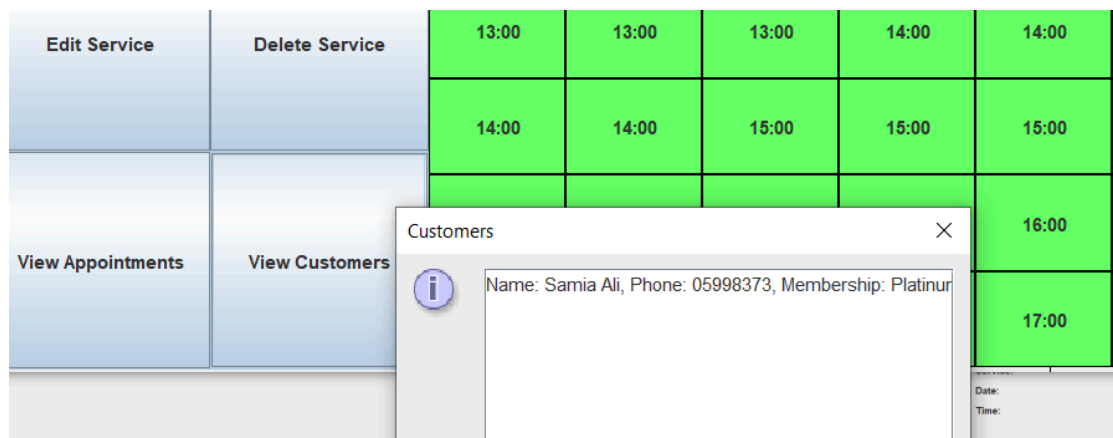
Edit Service

Delete Service

View Appointments

View Customers

| 13:00 | 13:00 | 13:00 | 14:00 | 14:00 |
|---|---|---|---|---|
| 14:00 | 14:00 | 15:00 | 15:00 | 15:00 |
| | | | | 16:00 |
| | | | | 17:00 |

Customers

X

Name: Samia Ali, Phone: 05998373, Membership: Platinur

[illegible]

Date:

Time: